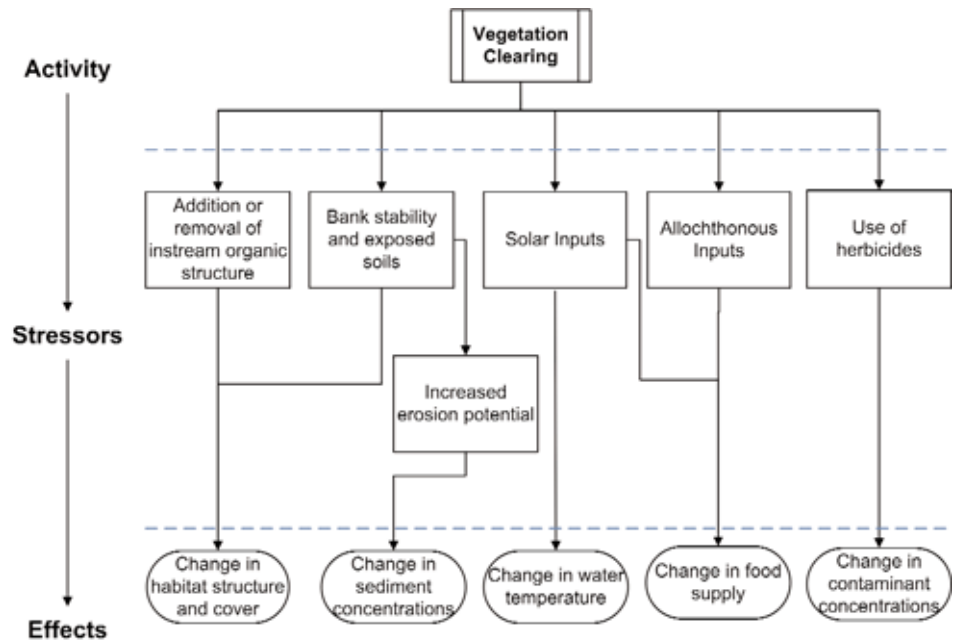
Vegetation Clearing

Activity

Addition or removal of instream organic structure

Bank stability and exposed soils

Solar Inputs

Allochthonous Inputs

Use of herbicides

Stressors

Increased erosion potential

Change in habitat structure and cover

Change in sediment concentrations

Change in water temperature

Change in food supply

Change in contaminant concentrations

Effects